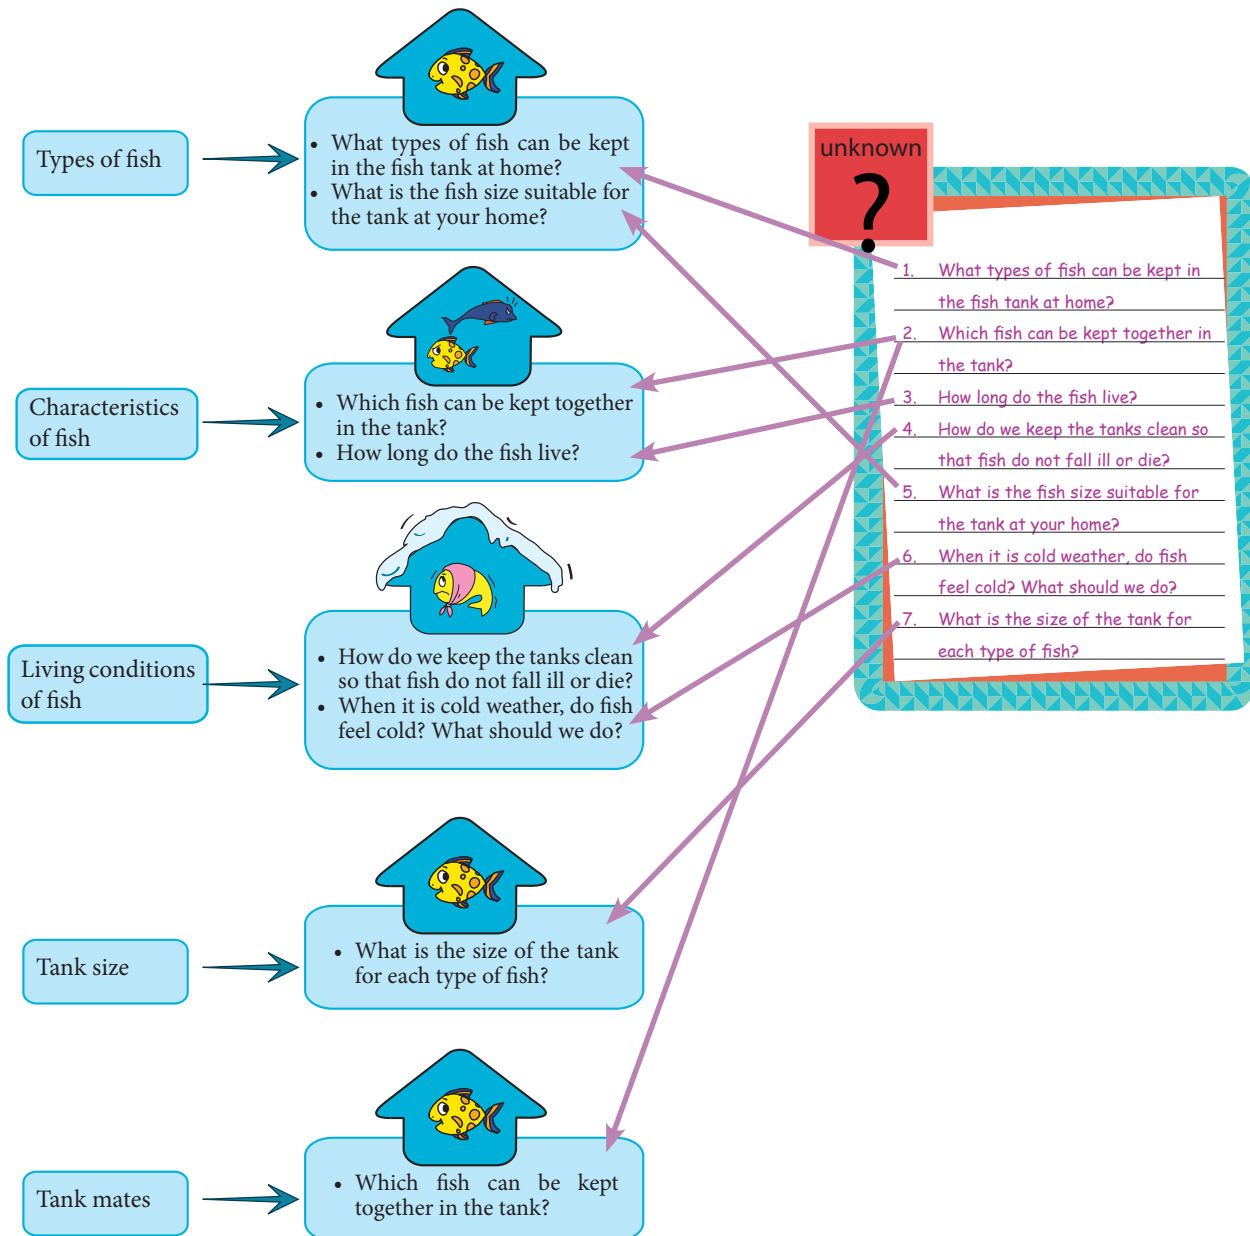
Types of fish

- What types of fish can be kept in the fish tank at home?
- What is the fish size suitable for the tank at your home?

Characteristics of fish

- Which fish can be kept together in the tank?
- How long do the fish live?

Living conditions of fish

- How do we keep the tanks clean so that fish do not fall ill or die?
- When it is cold weather, do fish feel cold? What should we do?

Tank size

- What is the size of the tank for each type of fish?

Tank mates

- Which fish can be kept together in the tank?

unknown

?

1. What types of fish can be kept in the fish tank at home?
2. Which fish can be kept together in the tank?
3. How long do the fish live?
4. How do we keep the tanks clean so that fish do not fall ill or die?
5. What is the fish size suitable for the tank at your home?
6. When it is cold weather, do fish feel cold? What should we do?
7. What is the size of the tank for each type of fish?